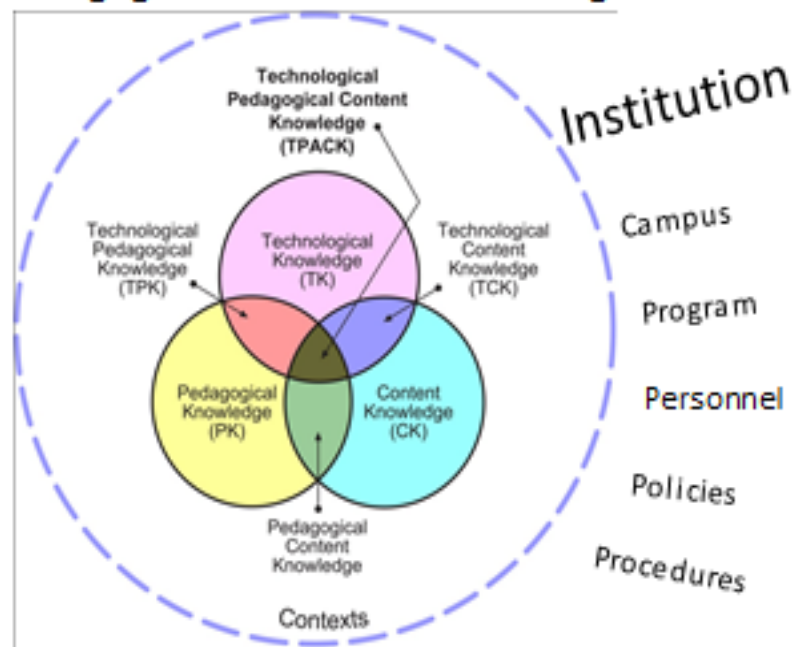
Technological Pedagogical Content Knowledge (TPACK)

Institution

Technological Pedagogical Knowledge (TPK)

Technological Knowledge (TK)

Technological Content Knowledge (TCK)

Campus

Program

Pedagogical Knowledge (PK)

Content Knowledge (CK)

Personnel

Policies

Pedagogical Content Knowledge

Procedures

Contexts